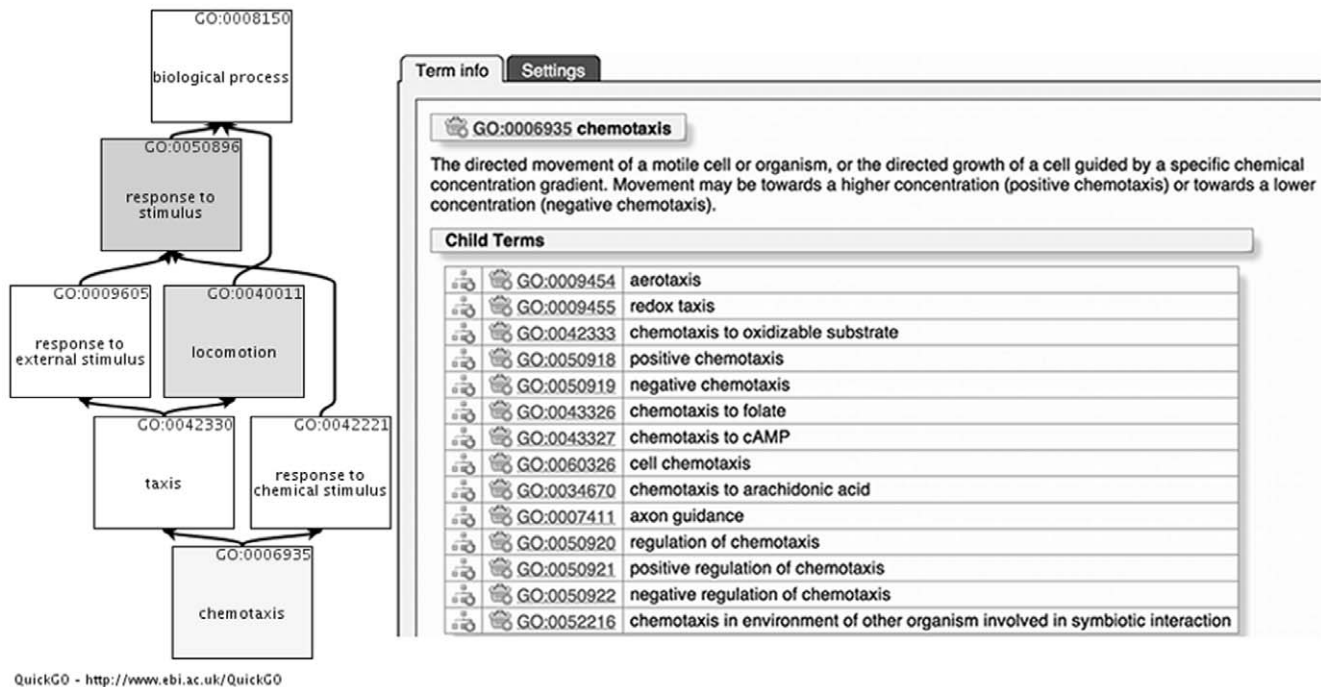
GO:0008150
biological process

GO:0050896
response to stimulus

GO:0009605
response to external stimulus

GO:0040011
locomotion

GO:0042330
taxis

GO:0042221
response to chemical stimulus

GO:0006935
chemotaxis

QuickGO - http://www.ebi.ac.uk/QuickGO

Term info | Settings

GO:0006935 chemotaxis

The directed movement of a motile cell or organism, or the directed growth of a cell guided by a specific chemical concentration gradient. Movement may be towards a higher concentration (positive chemotaxis) or towards a lower concentration (negative chemotaxis).

Child Terms

| | | |
|---|---|---|
| | GO:0009454 | aerotaxis |
| | GO:0009455 | redox taxis |
| | GO:0042333 | chemotaxis to oxidizable substrate |
| | GO:0050918 | positive chemotaxis |
| | GO:0050919 | negative chemotaxis |
| | GO:0043326 | chemotaxis to folate |
| | GO:0043327 | chemotaxis to cAMP |
| | GO:0060326 | cell chemotaxis |
| | GO:0034670 | chemotaxis to arachidonic acid |
| | GO:0007411 | axon guidance |
| | GO:0050920 | regulation of chemotaxis |
| | GO:0050921 | positive regulation of chemotaxis |
| | GO:0050922 | negative regulation of chemotaxis |
| | GO:0052216 | chemotaxis in environment of other organism involved in symbiotic interaction |